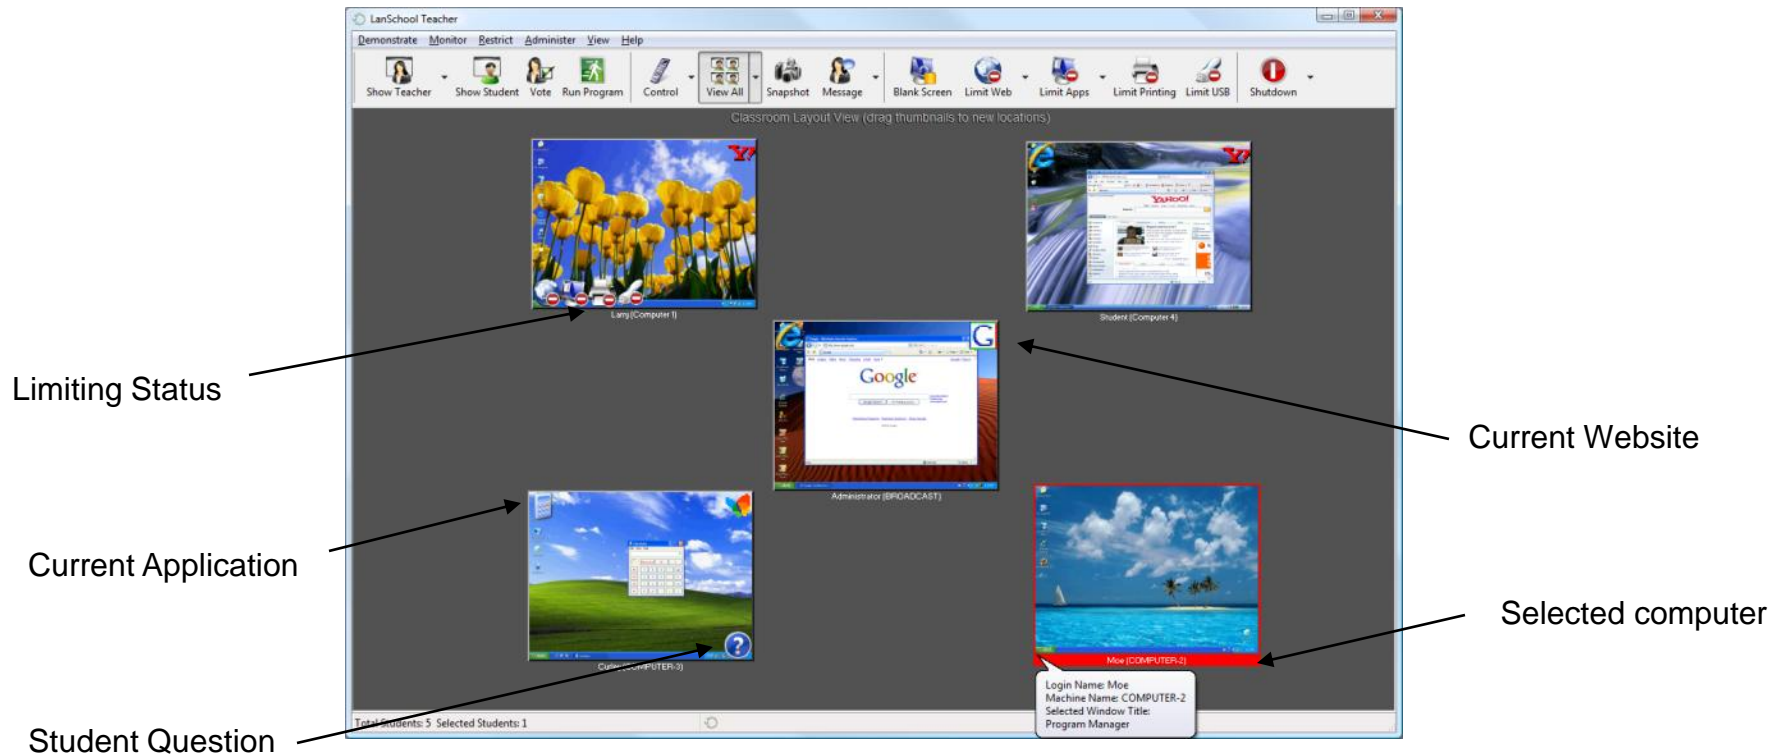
LanSchool Teacher

Demonstrate Monitor Restrict Administer View Help

Show Teacher Show Student Vote Run Program Control View All Snapshot Message Blank Screen Limit Web Limit Apps Limit Printing Limit USB Shutdown

Classroom Layout View (drag thumbnails to new locations)

Larry (Computer 1)

Student (Computer 4)

Google

Administrator (BROADCAST)

Curley (COMPUTER-3)

Moe (COMPUTER-2)

Login Name: Moe
Machine Name: COMPUTER-2
Selected Window Title:
Program Manager

Total Students: 5 Selected Students: 1

Limiting Status

Current Website

Current Application

Selected computer

Student Question